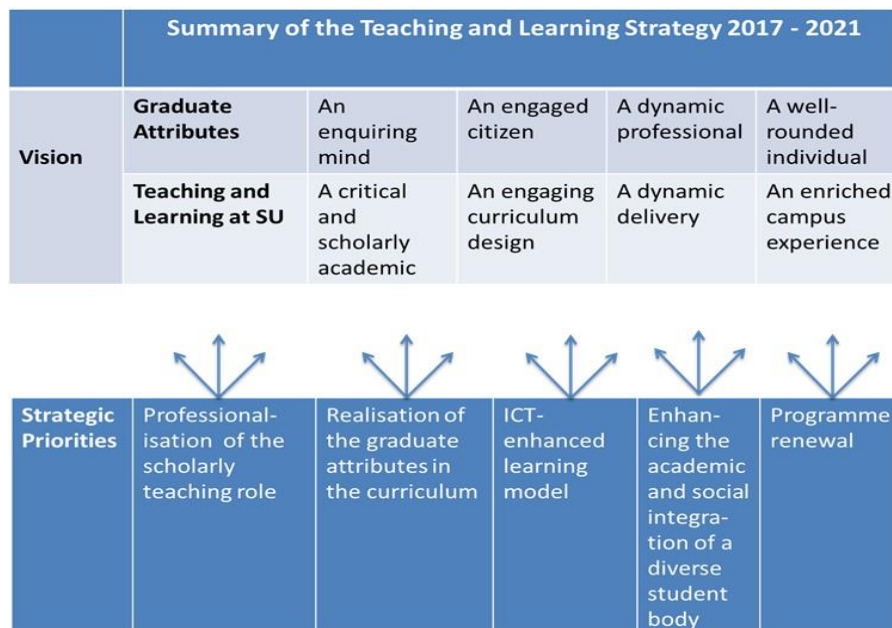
| | Summary of the Teaching and Learning Strategy 2017 - 2021 | | | | |
|---|---|---|---|---|---|
| Vision | Graduate Attributes | An enquiring mind | An engaged citizen | A dynamic professional | A well-rounded individual |
| | Teaching and Learning at SU | A critical and scholarly academic | An engaging curriculum design | A dynamic delivery | An enriched campus experience |

| Strategic Priorities | Professionalisation of the scholarly teaching role | Realisation of the graduate attributes in the curriculum | ICT-enhanced learning model | Enhancing the academic and social integration of a diverse student body | Programme renewal |
|---|---|---|---|---|---|